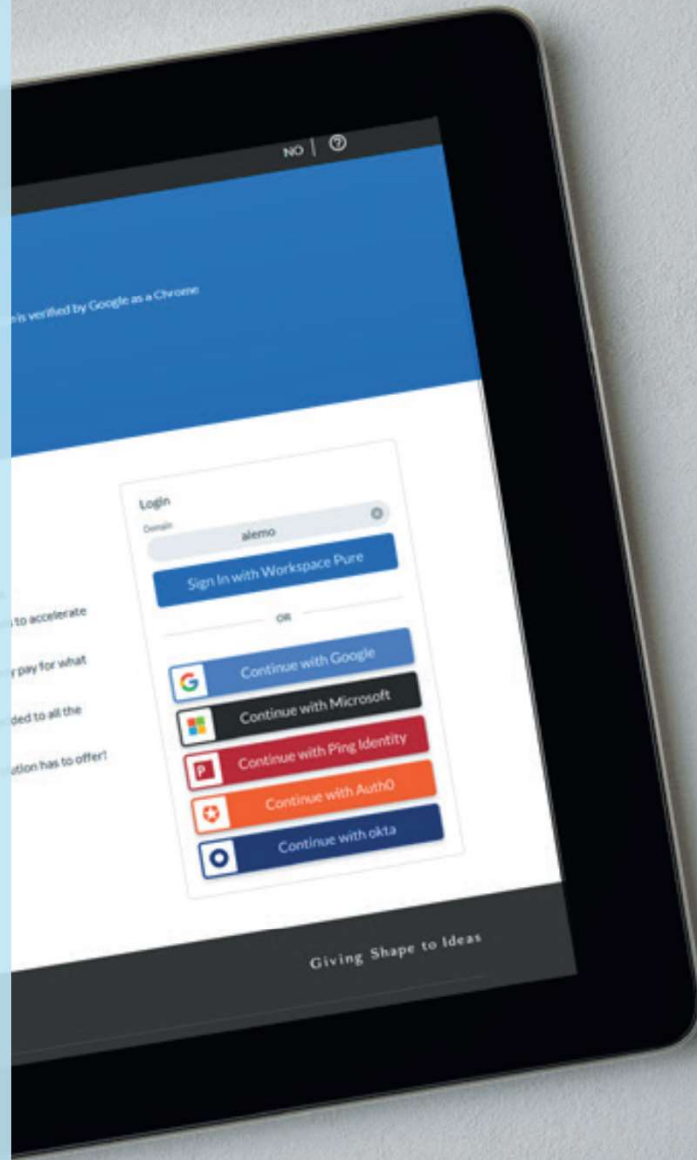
NO | ⓘ

is verified by Google as a Chrome

to accelerate

pay for what

ded to all the

ation has to offer!

Login
Domain
alemo
Sign In with Workspace Pure
OR
Continue with Google
Continue with Microsoft
Continue with Ping Identity
Continue with Auth0
Continue with okta

Giving Shape to Ideas